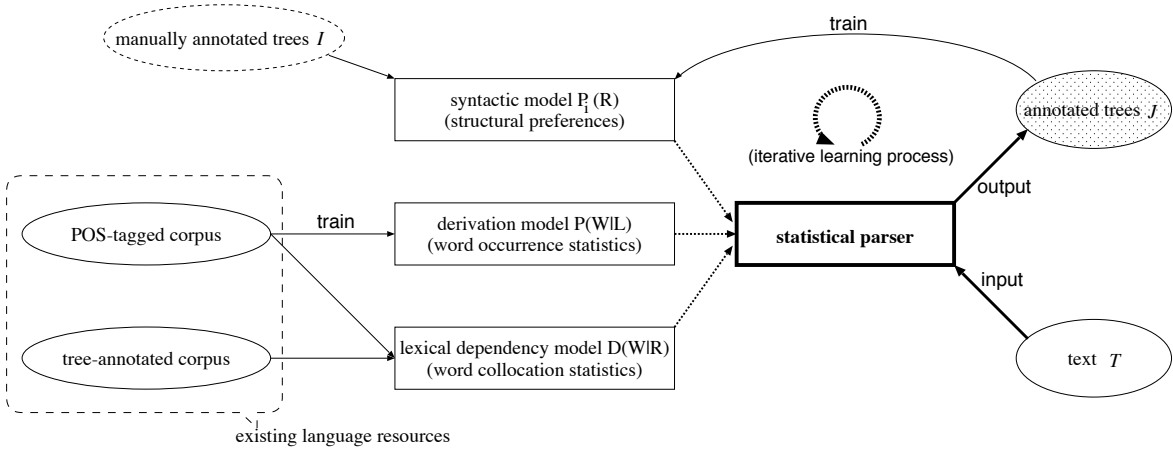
manually annotated trees $I$

train

syntactic model $P_i(R)$ (structural preferences)

annotated trees $J$

(iterative learning process)

output

POS-tagged corpus

train

derivation model P(W|L) (word occurrence statistics)

statistical parser

input

tree-annotated corpus

lexical dependency model D(W|R) (word collocation statistics)

text $T$

existing language resources